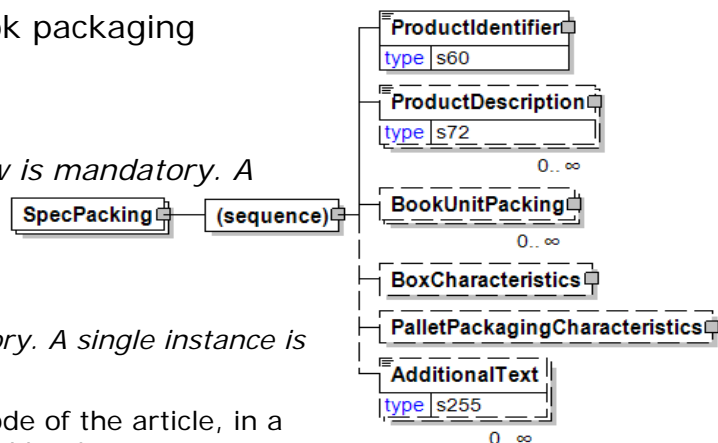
ok packaging

v is mandatory. A

ory. A single instance is

ode of the article, in a

SpecPacking

(sequence)

ProductIdentifier
type s60

ProductDescription
type s72
0..∞

BookUnitPacking
0..∞

BoxCharacteristics

PalletPackagingCharacteristics

AdditionalText
type s255
0..∞